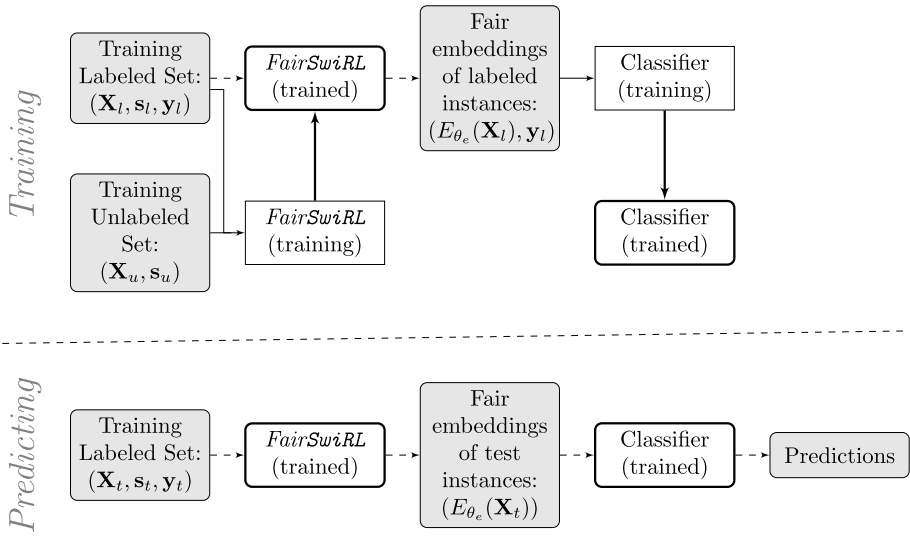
Training

Training Labeled Set: $(\mathbf{X}_l, \mathbf{s}_l, \mathbf{y}_l)$

FairSwiRL (trained)

Fair embeddings of labeled instances: $(E_{\theta_e}(\mathbf{X}_l), \mathbf{y}_l)$

Classifier (training)

Training Unlabeled Set: $(\mathbf{X}_u, \mathbf{s}_u)$

FairSwiRL (training)

Classifier (trained)

Predicting

Training Labeled Set: $(\mathbf{X}_t, \mathbf{s}_t, \mathbf{y}_t)$

FairSwiRL (trained)

Fair embeddings of test instances: $(E_{\theta_e}(\mathbf{X}_t))$

Classifier (trained)

Predictions